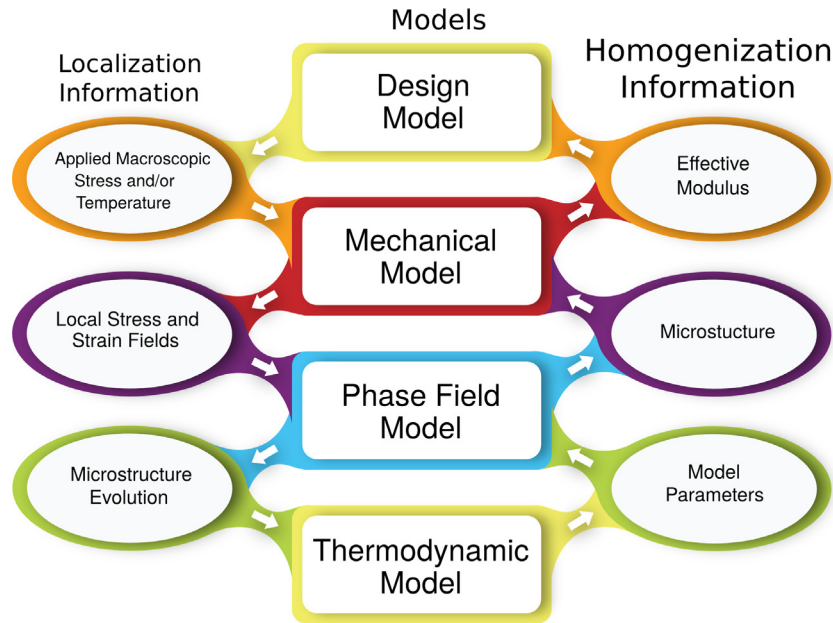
Models

Localization Information

Homogenization Information

Design Model

Applied Macroscopic Stress and/or Temperature

Effective Modulus

Mechanical Model

Local Stress and Strain Fields

Microstucture

Phase Field Model

Microstructure Evolution

Model Parameters

Thermodynamic Model